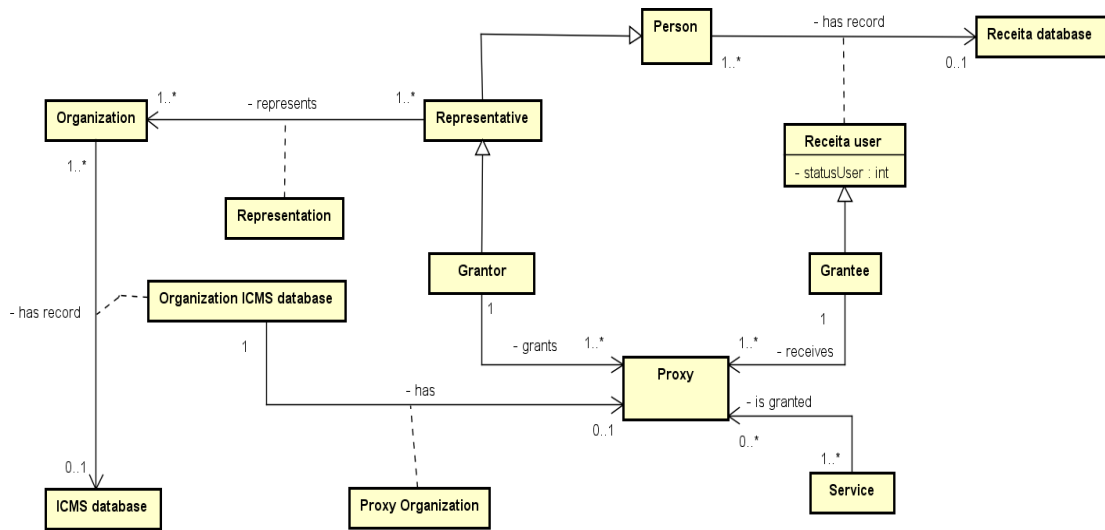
Person

- has record

Receita database

1..*

0..1

1..*

- represents

1..*

Organization

Representative

Receita user

- statusUser : int

1..*

Representation

Grantor

Grantee

- has record

Organization ICMS database

1

1

1

- grants

1..*

1..*

- receives

Proxy

- has

- is granted

0..1

0..*

1..*

0..1

ICMS database

Proxy Organization

Service